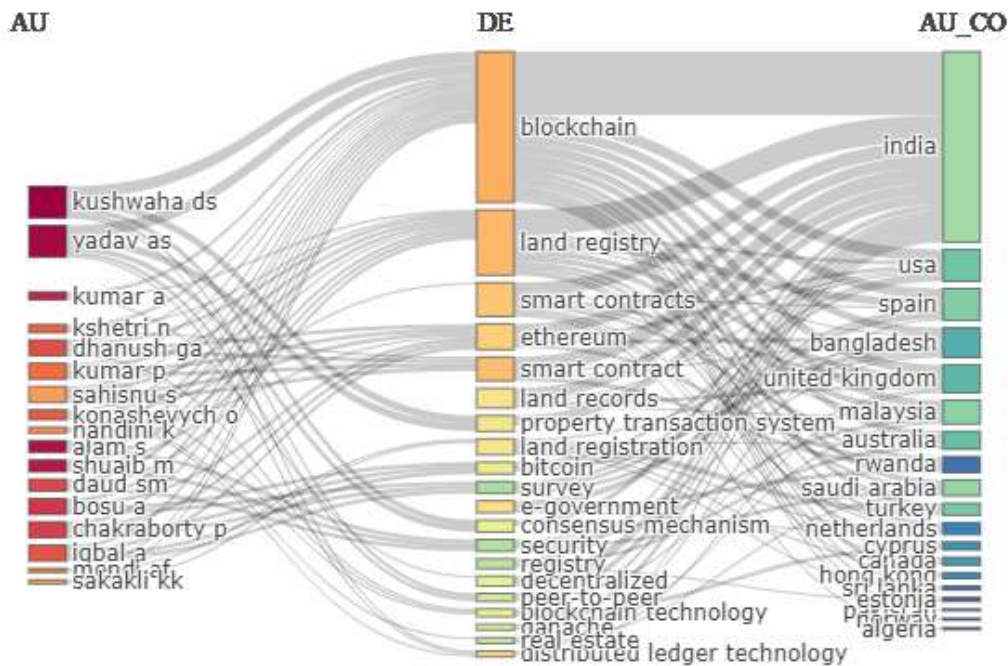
AU

DE

AU_CO

kushwaha ds
yadav as
kumar a
kshetri n
dhanush ga
kumar p
sahisnu s
konashevych o
nandini k
alam s
shuaib m
daud sm
bosu a
chakraborty p
iqbal a
mendi af
sakakli kk

blockchain
land registry
smart contracts
ethereum
smart contract
land records
property transaction system
land registration
bitcoin
survey
e-government
consensus mechanism
security
registry
decentralized
peer-to-peer
blockchain technology
ganache
real estate
distributed ledger technology

india
usa
spain
bangladesh
united kingdom
malaysia
australia
rwanda
saudi arabia
turkey
netherlands
cyprus
canada
hong kong
sri lanka
estonia
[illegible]
algeria